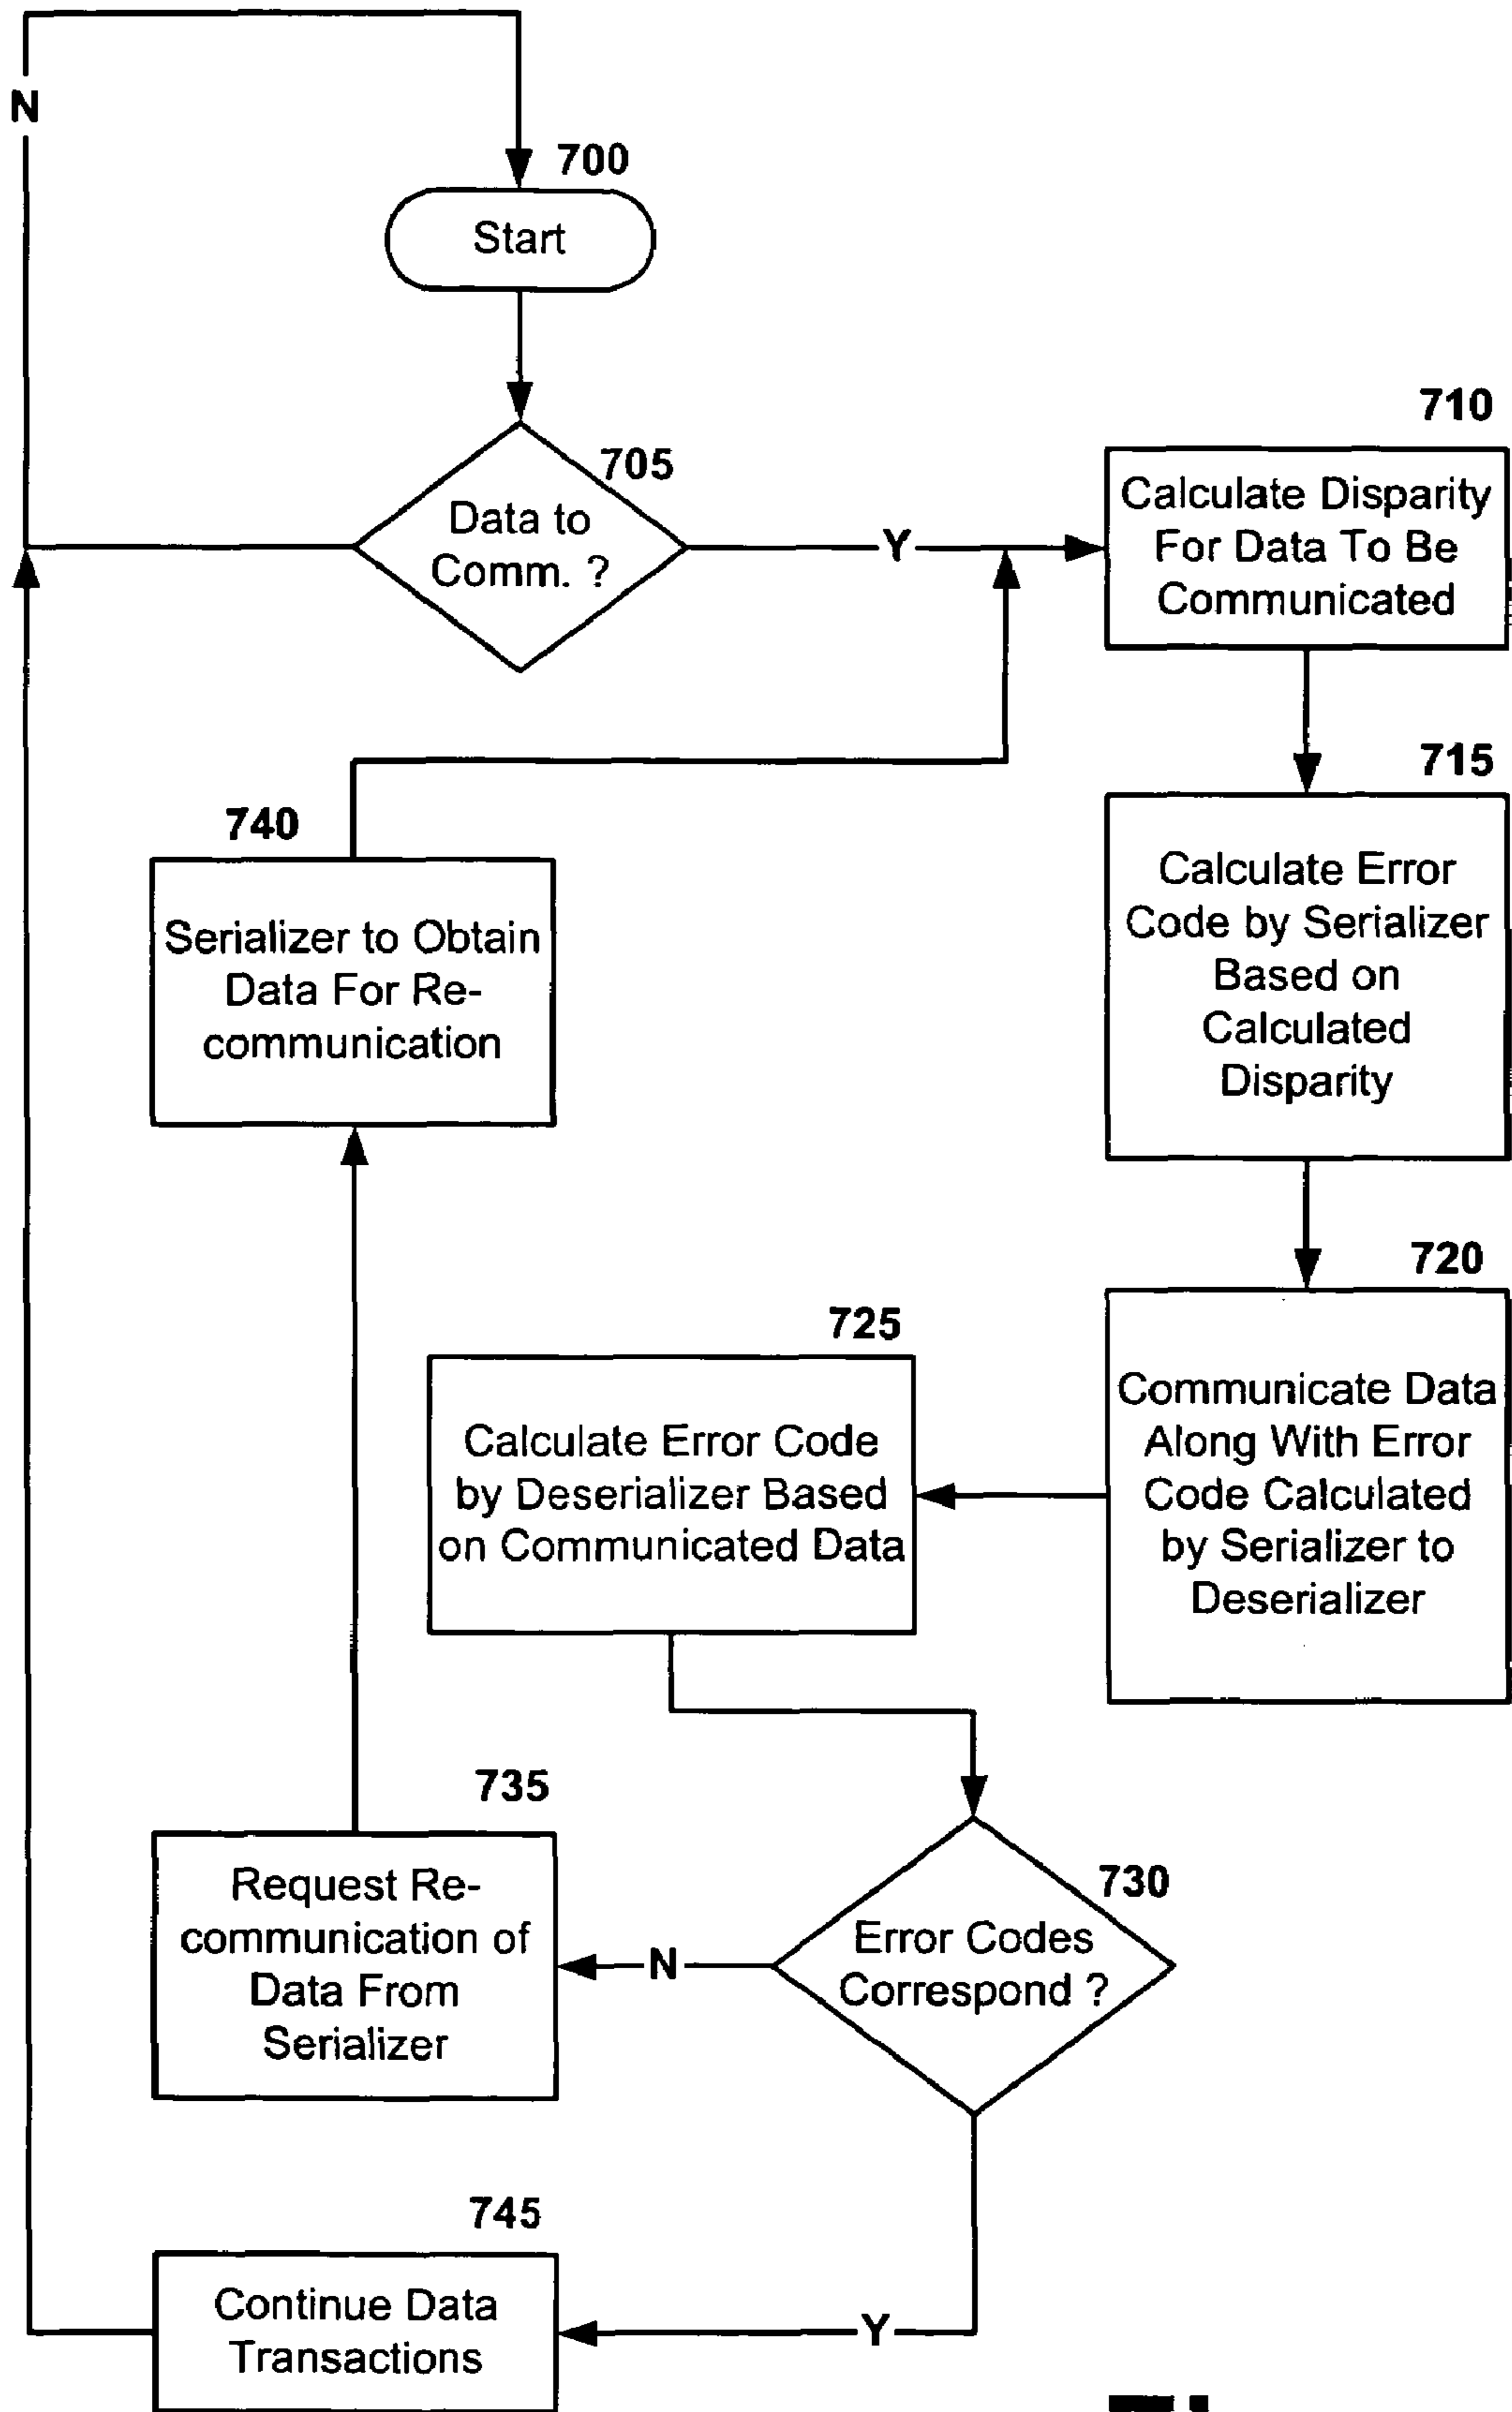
N

700

Start

705

Data to Comm. ?

Y

710

Calculate Disparity For Data To Be Communicated

715

Calculate Error Code by Serializer Based on Calculated Disparity

720

Communicate Data Along With Error Code Calculated by Serializer to Deserializer

725

Calculate Error Code by Deserializer Based on Communicated Data

730

Error Codes Correspond ?

N

735

Request Re-communication of Data From Serializer

740

Serializer to Obtain Data For Re-communication

Y

745

Continue Data Transactions

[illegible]